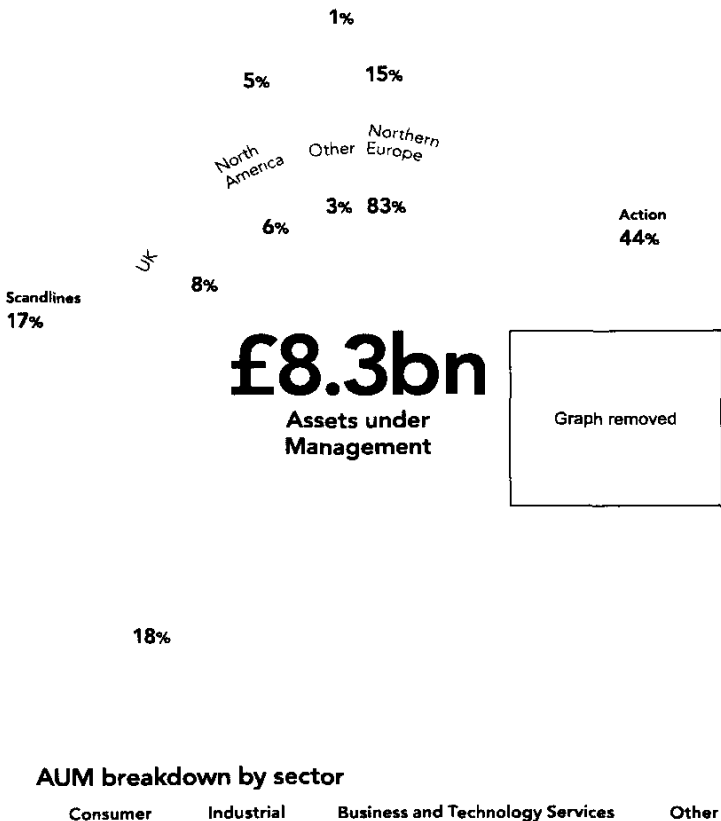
1%

5%

15%

North America

Other

Northern Europe

3%

83%

6%

UK

8%

Action
44%

Scandlines
17%

£8.3bn
Assets under Management

Graph removed

18%

AUM breakdown by sector

Consumer

Industrial

Business and Technology Services

Other